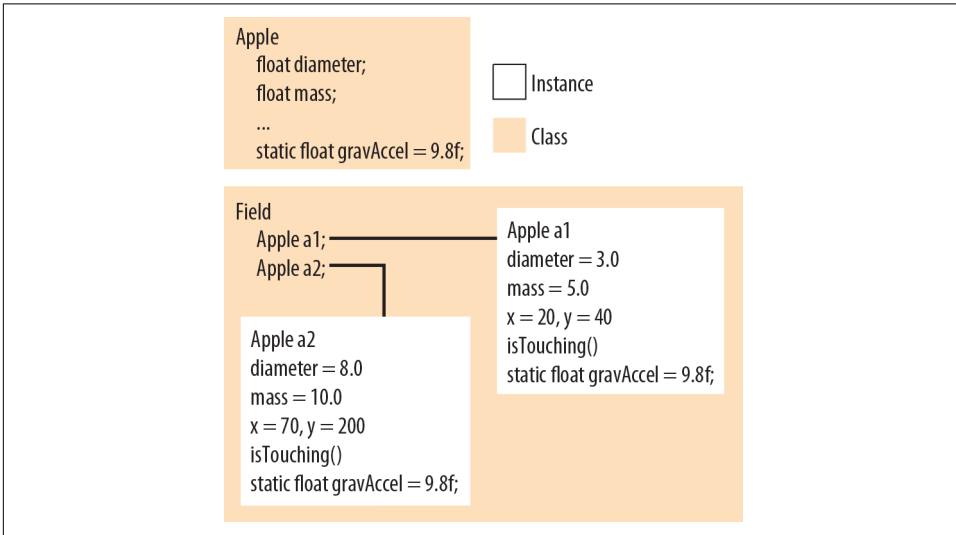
Apple
float diameter;
float mass;
...
static float gravAccel = 9.8f;

Instance

Class

Field
Apple a1;
Apple a2;

Apple a1
diameter = 3.0
mass = 5.0
x = 20, y = 40
isTouching()
static float gravAccel = 9.8f;

Apple a2
diameter = 8.0
mass = 10.0
x = 70, y = 200
isTouching()
static float gravAccel = 9.8f;